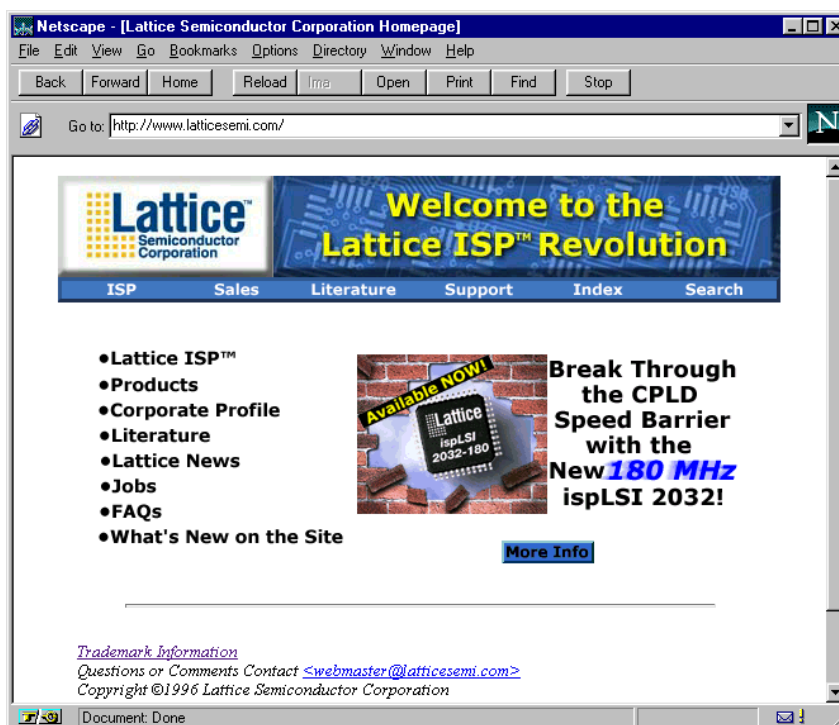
Netscape - [Lattice Semiconductor Corporation Homepage]

File Edit View Go Bookmarks Options Directory Window Help

Back Forward Home Reload Ima Open Print Find Stop

Go to: http://www.latticesemi.com/

N

Lattice™ Semiconductor Corporation

Welcome to the Lattice ISP™ Revolution

ISP Sales Literature Support Index Search

•Lattice ISP™
•Products
•Corporate Profile
•Literature
•Lattice News
•Jobs
•FAQs
•What's New on the Site

Available NOW!

Lattice ispLSI 2032-180

Break Through the CPLD Speed Barrier with the New 180 MHz ispLSI 2032!

More Info

Trademark Information
Questions or Comments Contact <webmaster@latticesemi.com>
Copyright ©1996 Lattice Semiconductor Corporation

Document: Done